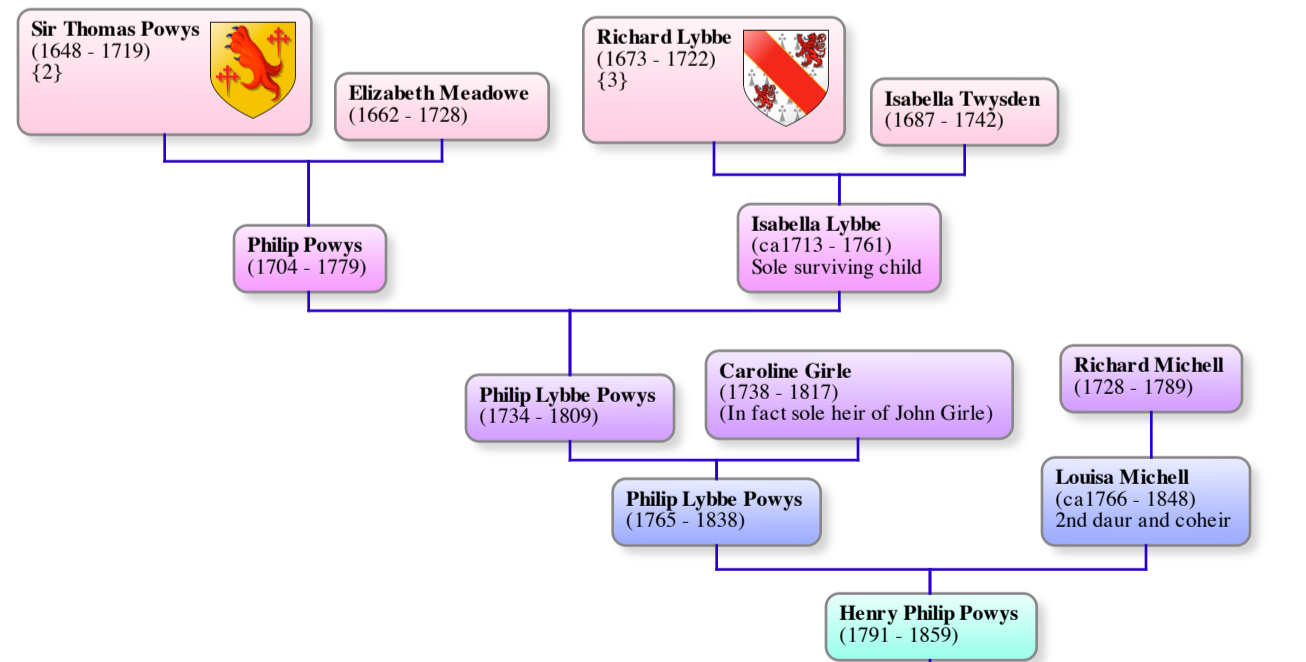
Sir Thomas Powys
(1648 - 1719)
{2}

Elizabeth Meadowe
(1662 - 1728)

Richard Lybbe
(1673 - 1722)
{3}

Isabella Twysden
(1687 - 1742)

Philip Powys
(1704 - 1779)

Isabella Lybbe
(ca1713 - 1761)
Sole surviving child

Philip Lybbe Powys
(1734 - 1809)

Caroline Girle
(1738 - 1817)
(In fact sole heir of John Girle)

Richard Michell
(1728 - 1789)

Philip Lybbe Powys
(1765 - 1838)

Louisa Michell
(ca1766 - 1848)
2nd daur and coheir

Henry Philip Powys
(1791 - 1859)